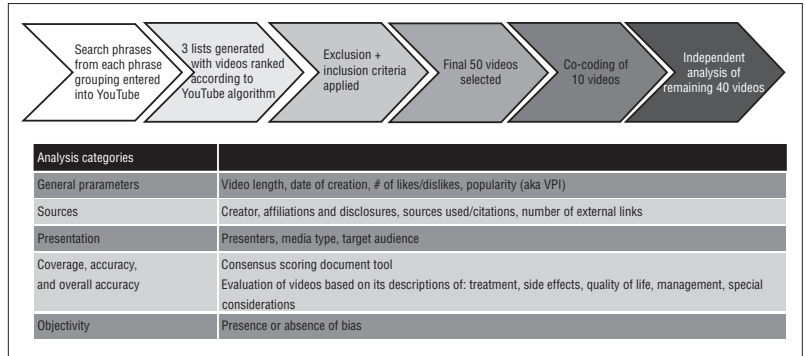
Search phrases from each phrase grouping entered into YouTube

3 lists generated with videos ranked according to YouTube algorithm

Exclusion + inclusion criteria applied

Final 50 videos selected

Co-coding of 10 videos

Independent analysis of remaining 40 videos

| Analysis categories | |
|---|---|
| General prarameters | Video length, date of creation, # of likes/dislikes, popularity (aka VPI) |
| Sources | Creator, affiliations and disclosures, sources used/citations, number of external links |
| Presentation | Presenters, media type, target audience |
| Coverage, accuracy, and overall accuracy | Consensus scoring document tool<br>Evaluation of videos based on its descriptions of: treatment, side effects, quality of life, management, special considerations |
| Objectivity | Presence or absence of bias |